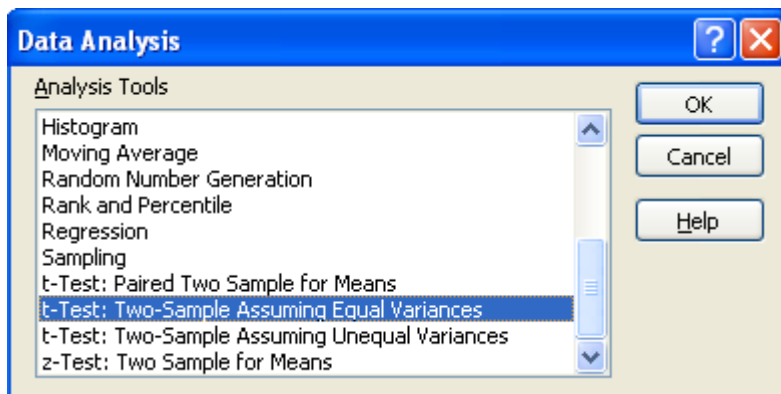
Data Analysis

?

Analysis Tools

Histogram
Moving Average
Random Number Generation
Rank and Percentile
Regression
Sampling
t-Test: Paired Two Sample for Means
t-Test: Two-Sample Assuming Equal Variances
t-Test: Two-Sample Assuming Unequal Variances
z-Test: Two Sample for Means

OK

Cancel

Help